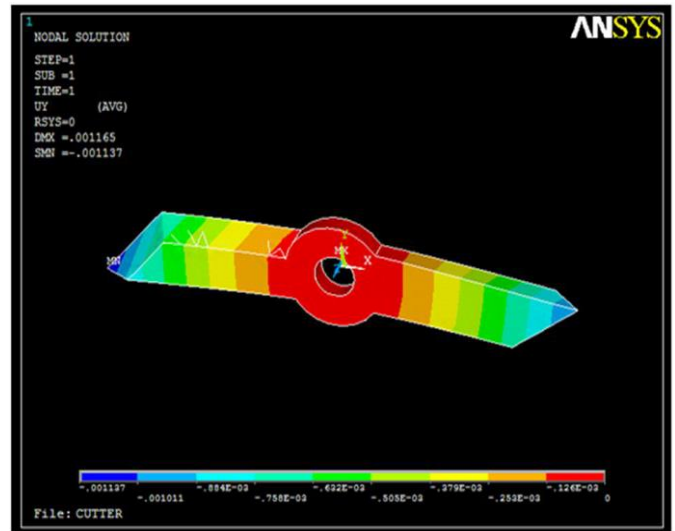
1

NODAL SOLUTION

STEP=1
SUB =1
TIME=1
UY (AVG)
RSYS=0
DMX =.001165
SMN =-.001137

ANSYS

MN

Y

MX

X

-.001137
-.001011
-.884E-03
-.758E-03
-.632E-03
-.505E-03
-.379E-03
-.253E-03
-.126E-03
0

File: CUTTER